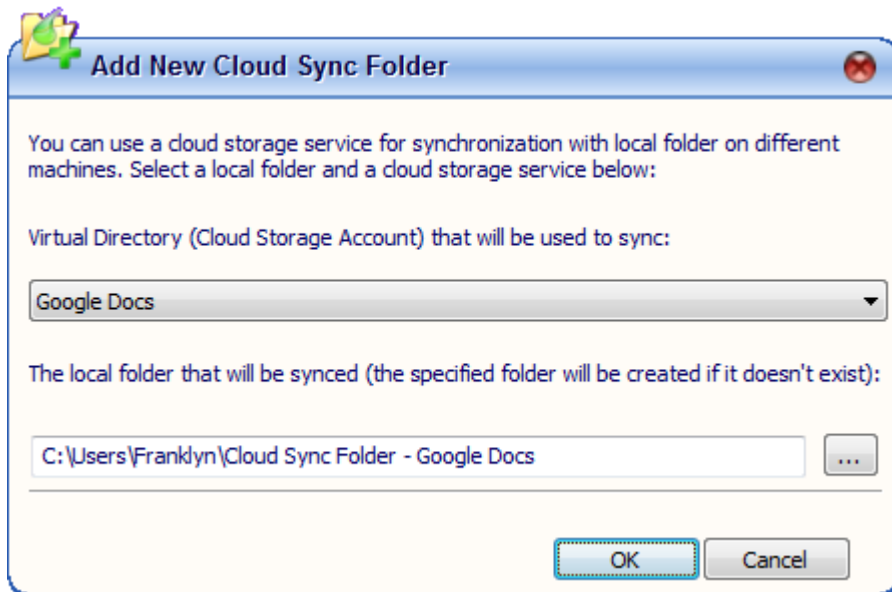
Add New Cloud Sync Folder

You can use a cloud storage service for synchronization with local folder on different machines. Select a local folder and a cloud storage service below:

Virtual Directory (Cloud Storage Account) that will be used to sync:

Google Docs

The local folder that will be synced (the specified folder will be created if it doesn't exist):

C:\Users\Franklyn\Cloud Sync Folder - Google Docs

...

OK

Cancel